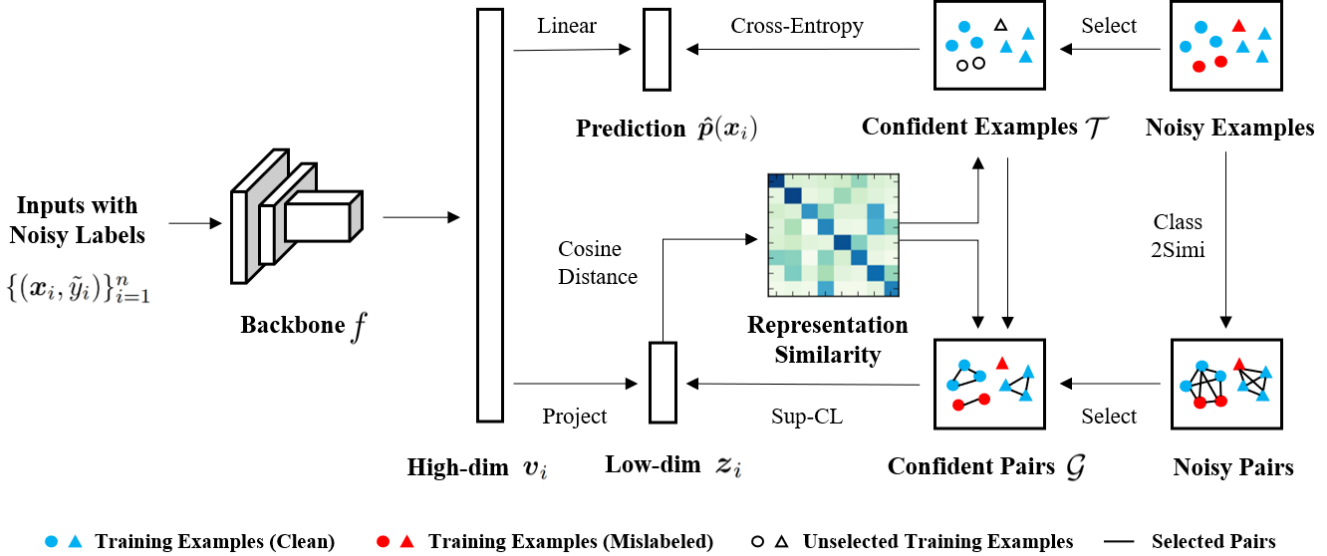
Linear

Cross-Entropy

Select

Prediction $\hat{p}(x_i)$

Confident Examples $\mathcal{T}$

Noisy Examples

Inputs with Noisy Labels

$\{(\boldsymbol{x}_i, \tilde{y}_i)\}_{i=1}^n$

Backbone $f$

Cosine Distance

Class 2Simi

Representation Similarity

Project

Sup-CL

Select

High-dim $\boldsymbol{v}_i$

Low-dim $\boldsymbol{z}_i$

Confident Pairs $\mathcal{G}$

Noisy Pairs

Training Examples (Clean)

Training Examples (Mislabeled)

Unselected Training Examples

Selected Pairs